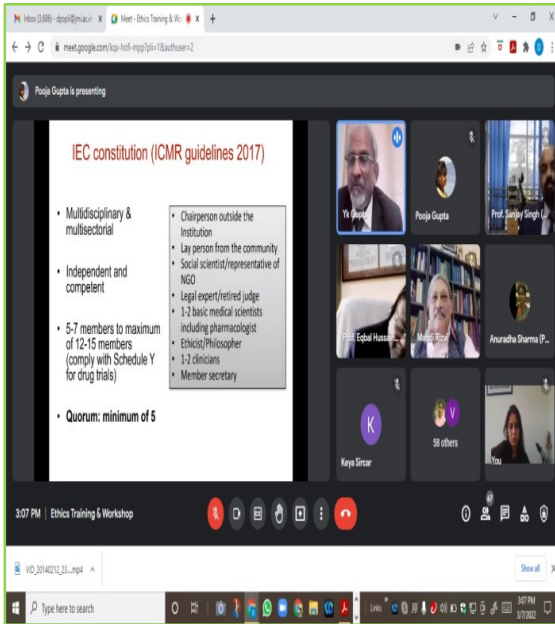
M Inbox (3,688) - dpopli@jmi.ac.in ×
Meet - Ethics Training & Wo ×
+

meet.google.com/kqv-hofi-mpp?pli=1&authuser=2

Pooja Gupta is presenting

IEC constitution (ICMR guidelines 2017)

• Multidisciplinary & multisectorial

• Independent and competent

• 5-7 members to maximum of 12-15 members (comply with Schedule Y for drug trials)

• Quorum: minimum of 5

• Chairperson outside the Institution
• Lay person from the community
• Social scientist/representative of NGO
• Legal expert/retired judge
• 1-2 basic medical scientists including pharmacologist
• Ethicist/Philosopher
• 1-2 clinicians
• Member secretary

Yk Gupta
Pooja Gupta
Prof. Sanjay Singh (...
Prof. Eqbal Hussain ...
Mahdi Rizvi
Anuradha Sharma (P...
K
Keya Sircar
V
58 others
You

3:07 PM | Ethics Training & Workshop

VID_20140212_23....mp4 ^
Show all

Type here to search
Links
3:07 PM
3/7/2022